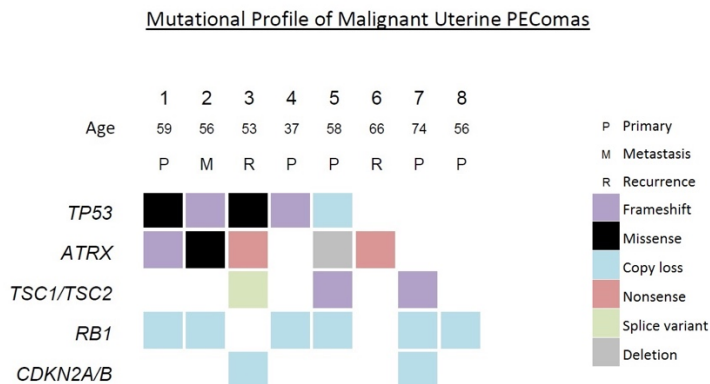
Mutational Profile of Malignant Uterine PEComas

|  | 1 | 2 | 3 | 4 | 5 | 6 | 7 | 8 |
|---|---|---|---|---|---|---|---|---|
| Age | 59 | 56 | 53 | 37 | 58 | 66 | 74 | 56 |
|  | P | M | R | P | P | R | P | P |
| *TP53* |  |  |  |  |  |  |  |  |
| *ATRX* |  |  |  |  |  |  |  |  |
| *TSC1/TSC2* |  |  |  |  |  |  |  |  |
| *RB1* |  |  |  |  |  |  |  |  |
| *CDKN2A/B* |  |  |  |  |  |  |  |  |

P Primary
M Metastasis
R Recurrence
Frameshift
Missense
Copy loss
Nonsense
Splice variant
Deletion